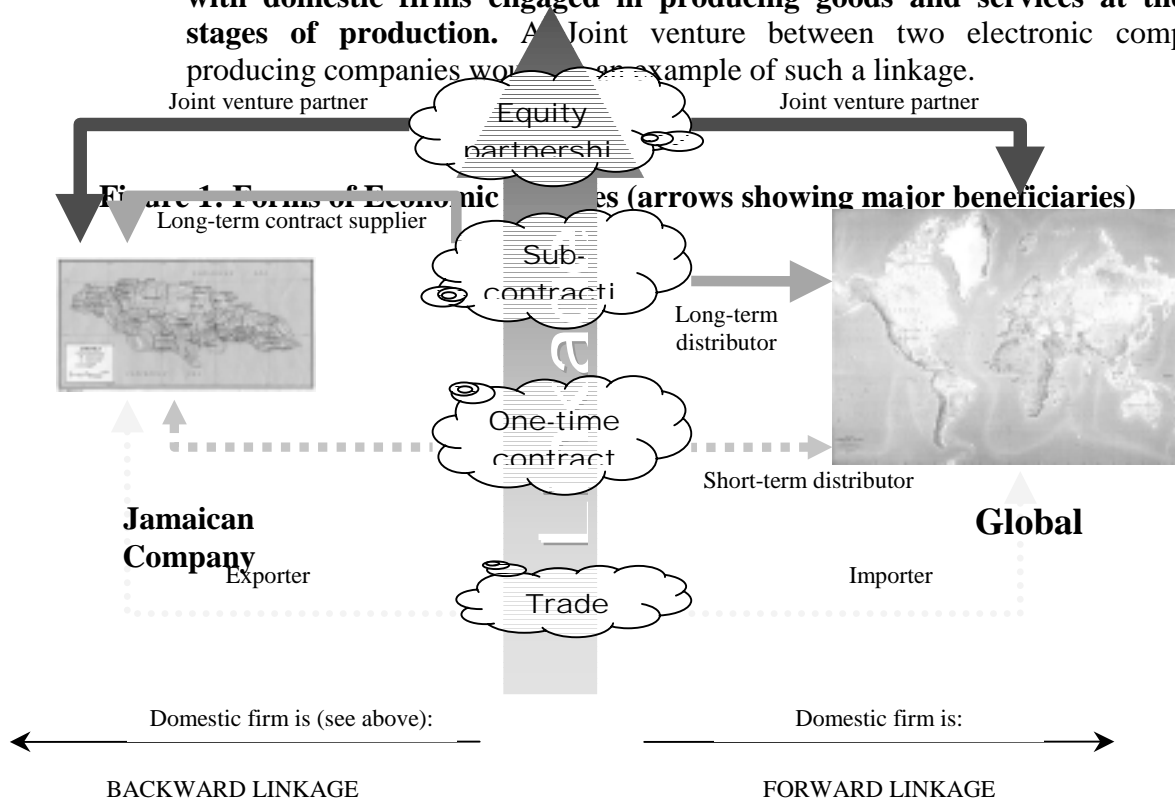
with domestic firms engaged in producing goods and services at the stages of production. A Joint venture between two electronic comp producing companies wo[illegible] example of such a linkage.

Joint venture partner

Equity partnershi

Joint venture partner

Figure 1: Forms of Economic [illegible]es (arrows showing major beneficiaries)

Long-term contract supplier

Sub-contracti

Long-term distributor

One-time contract

Short-term distributor

Jamaican Company

Global

Exporter

Trade

Importer

Domestic firm is (see above):

Domestic firm is:

BACKWARD LINKAGE

FORWARD LINKAGE